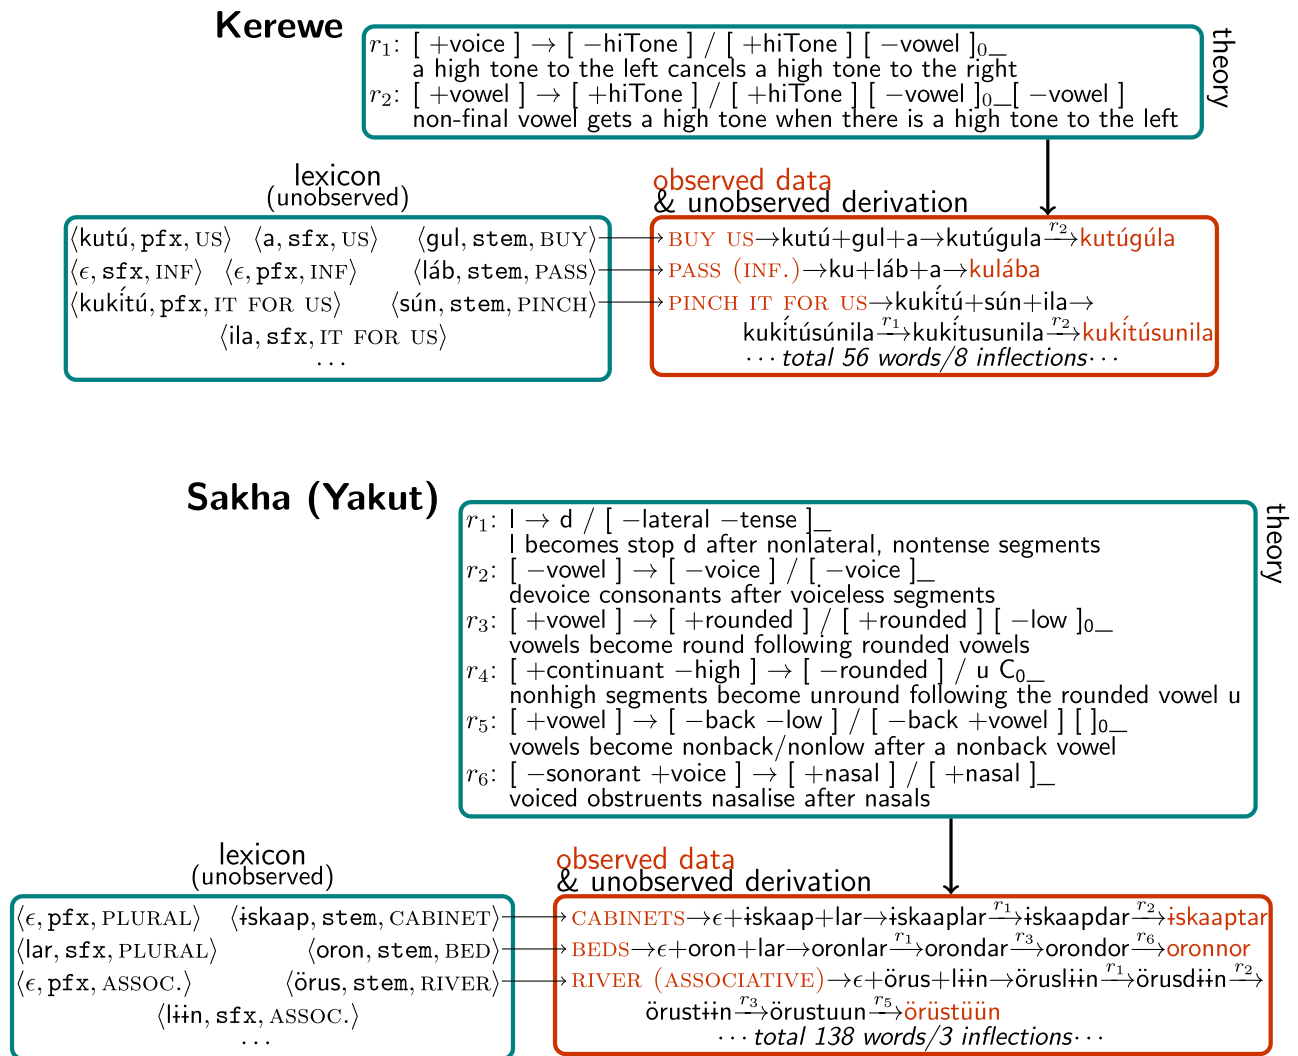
Kerewe

theory

$r_1$: [ +voice ] → [ −hiTone ] / [ +hiTone ] [ −vowel $]_0$_
a high tone to the left cancels a high tone to the right
$r_2$: [ +vowel ] → [ +hiTone ] / [ +hiTone ] [ −vowel $]_0$_[ −vowel ]
non-final vowel gets a high tone when there is a high tone to the left

lexicon
(unobserved)

⟨kutú, pfx, US⟩ ⟨a, sfx, US⟩ ⟨gul, stem, BUY⟩
⟨$\epsilon$, sfx, INF⟩ ⟨$\epsilon$, pfx, INF⟩ ⟨láb, stem, PASS⟩
⟨kukı́tú, pfx, IT FOR US⟩ ⟨sún, stem, PINCH⟩
⟨ila, sfx, IT FOR US⟩
...

observed data
& unobserved derivation

BUY US→kutú+gul+a→kutúgula $\xrightarrow{r_2}$ kutúgúla
PASS (INF.)→ku+láb+a→kulába
PINCH IT FOR US→kukı́tú+sún+ila→
kukı́túsúnila $\xrightarrow{r_1}$ kukı́tusunila $\xrightarrow{r_2}$ kukı́túsunila
··· total 56 words/8 inflections···

Sakha (Yakut)

theory

$r_1$: l → d / [ −lateral −tense ]_
l becomes stop d after nonlateral, nontense segments
$r_2$: [ −vowel ] → [ −voice ] / [ −voice ]_
devoice consonants after voiceless segments
$r_3$: [ +vowel ] → [ +rounded ] / [ +rounded ] [ −low $]_0$_
vowels become round following rounded vowels
$r_4$: [ +continuant −high ] → [ −rounded ] / u $C_0$_
nonhigh segments become unround following the rounded vowel u
$r_5$: [ +vowel ] → [ −back −low ] / [ −back +vowel ] [ $]_0$_
vowels become nonback/nonlow after a nonback vowel
$r_6$: [ −sonorant +voice ] → [ +nasal ] / [ +nasal ]_
voiced obstruents nasalise after nasals

lexicon
(unobserved)

⟨$\epsilon$, pfx, PLURAL⟩ ⟨ɨskaap, stem, CABINET⟩
⟨lar, sfx, PLURAL⟩ ⟨oron, stem, BED⟩
⟨$\epsilon$, pfx, ASSOC.⟩ ⟨örus, stem, RIVER⟩
⟨lɨɨn, sfx, ASSOC.⟩
...

observed data
& unobserved derivation

CABINETS→$\epsilon$+ɨskaap+lar→ɨskaaplar $\xrightarrow{r_1}$ ɨskaapdar $\xrightarrow{r_2}$ ɨskaaptar
BEDS→$\epsilon$+oron+lar→oronlar $\xrightarrow{r_1}$ orondar $\xrightarrow{r_3}$ orondor $\xrightarrow{r_6}$ oronnor
RIVER (ASSOCIATIVE)→$\epsilon$+örus+lɨɨn→öruslɨɨn $\xrightarrow{r_1}$ örusdɨɨn $\xrightarrow{r_2}$
örustɨɨn $\xrightarrow{r_3}$ örustuun $\xrightarrow{r_5}$ örüstüün
··· total 138 words/3 inflections···